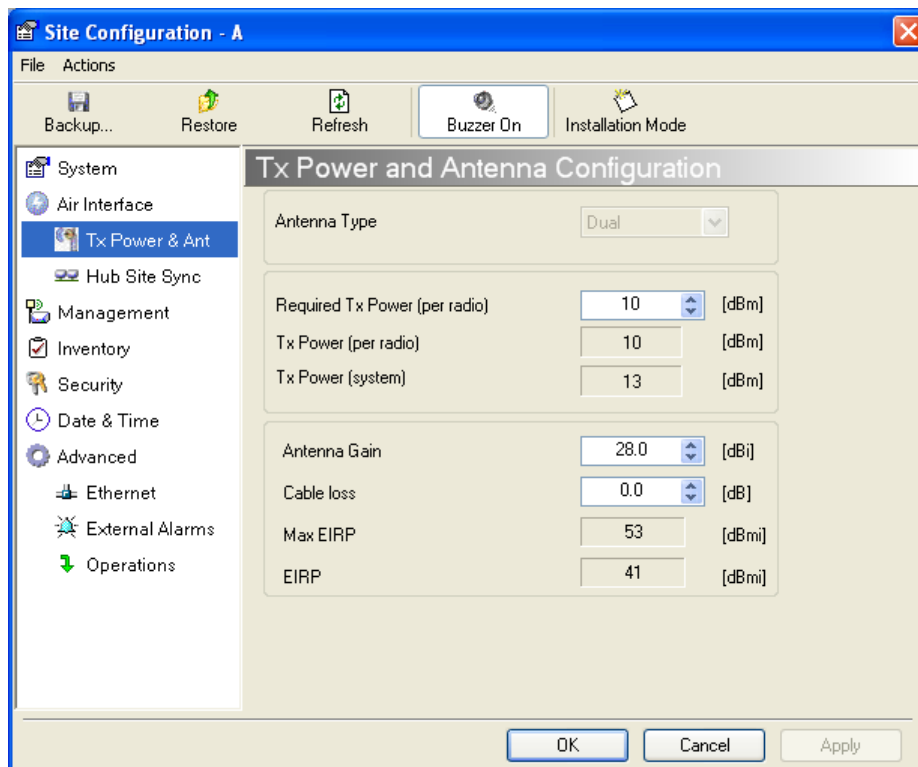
Site Configuration - A

File Actions

Backup... Restore Refresh Buzzer On Installation Mode

System
Air Interface
Tx Power & Ant
Hub Site Sync
Management
Inventory
Security
Date & Time
Advanced
Ethernet
External Alarms
Operations

Tx Power and Antenna Configuration

Antenna Type Dual

Required Tx Power (per radio) 10 [dBm]
Tx Power (per radio) 10 [dBm]
Tx Power (system) 13 [dBm]

Antenna Gain 28.0 [dBi]
Cable loss 0.0 [dB]
Max EIRP 53 [dBmi]
EIRP 41 [dBmi]

OK Cancel Apply